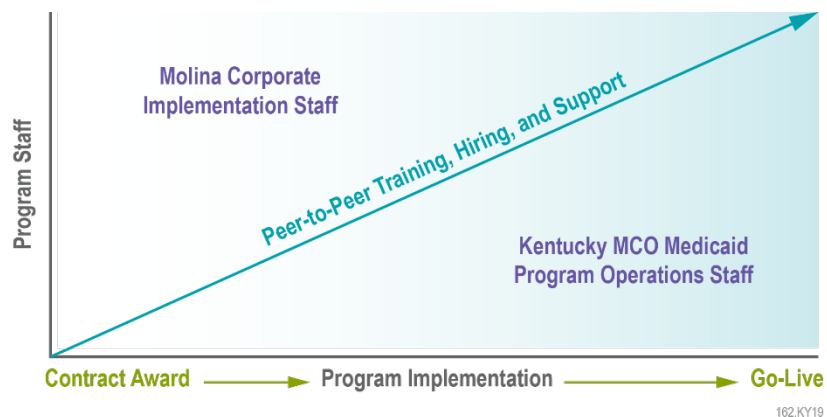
Program Staff

Molina Corporate Implementation Staff

Peer-to-Peer Training, Hiring, and Support

Kentucky MCO Medicaid Program Operations Staff

Contract Award → Program Implementation → Go-Live

162.KY19